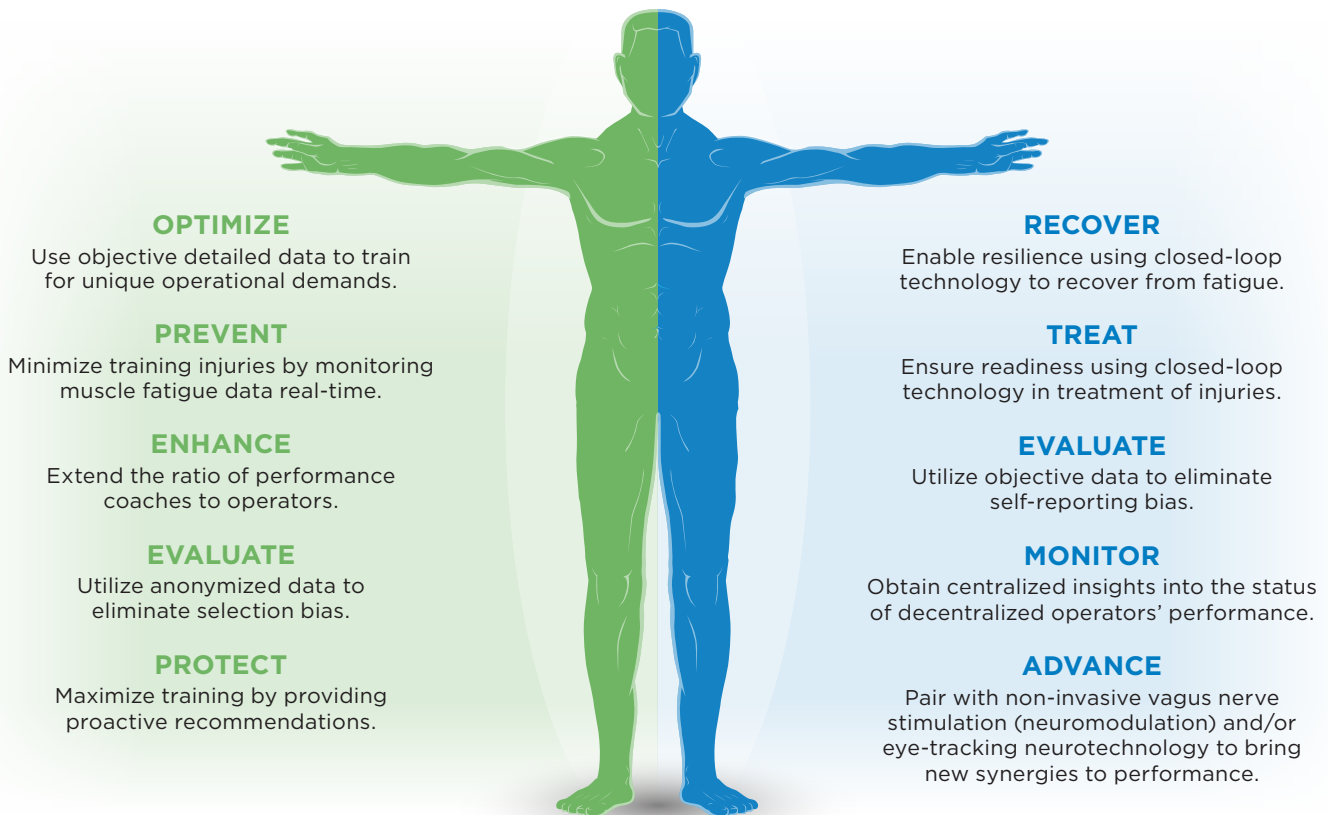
OPTIMIZE
Use objective detailed data to train for unique operational demands.

PREVENT
Minimize training injuries by monitoring muscle fatigue data real-time.

ENHANCE
Extend the ratio of performance coaches to operators.

EVALUATE
Utilize anonymized data to eliminate selection bias.

PROTECT
Maximize training by providing proactive recommendations.

RECOVER
Enable resilience using closed-loop technology to recover from fatigue.

TREAT
Ensure readiness using closed-loop technology in treatment of injuries.

EVALUATE
Utilize objective data to eliminate self-reporting bias.

MONITOR
Obtain centralized insights into the status of decentralized operators' performance.

ADVANCE
Pair with non-invasive vagus nerve stimulation (neuromodulation) and/or eye-tracking neurotechnology to bring new synergies to performance.